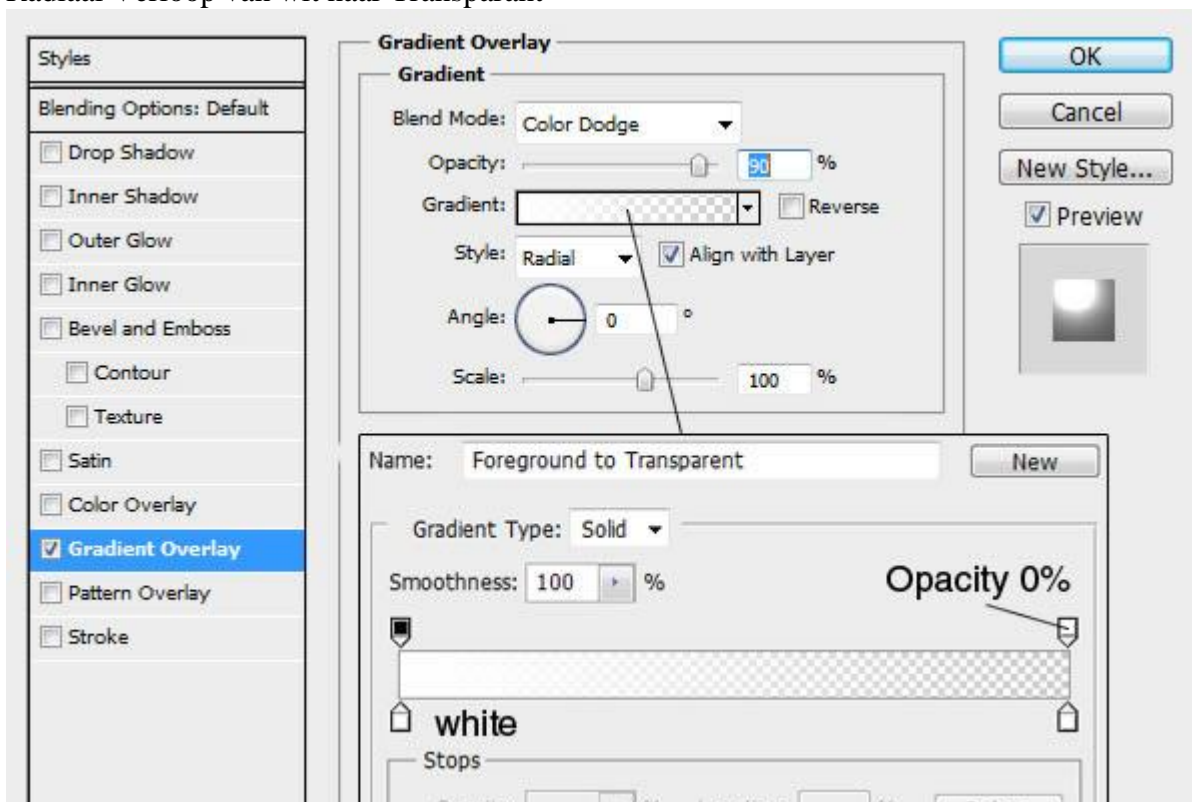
Radiaal Verloop van wit naar Transparant

Styles
Blending Options: Default
Drop Shadow
Inner Shadow
Outer Glow
Inner Glow
Bevel and Emboss
Contour
Texture
Satin
Color Overlay
Gradient Overlay
Pattern Overlay
Stroke

Gradient Overlay
Gradient
Blend Mode: Color Dodge
Opacity: 90 %
Gradient: Reverse
Style: Radial Align with Layer
Angle: 0 °
Scale: 100 %

OK
Cancel
New Style...
Preview

Name: Foreground to Transparent
New
Gradient Type: Solid
Smoothness: 100 %
Opacity 0%
white
Stops